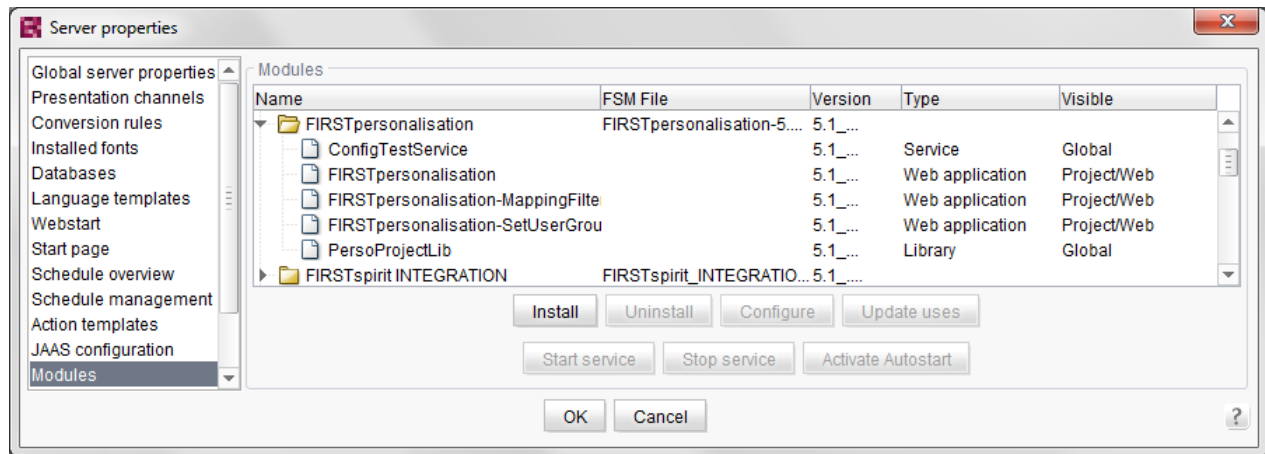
Server properties

Global server properties
Presentation channels
Conversion rules
Installed fonts
Databases
Language templates
Webstart
Start page
Schedule overview
Schedule management
Action templates
JAAS configuration
Modules

Modules

| Name | FSM File | Version | Type | Visible |
|---|---|---|---|---|
| FIRSTpersonalisation | FIRSTpersonalisation-5.... | 5.1_... | | |
| ConfigTestService | | 5.1_... | Service | Global |
| FIRSTpersonalisation | | 5.1_... | Web application | Project/Web |
| FIRSTpersonalisation-MappingFilte | | 5.1_... | Web application | Project/Web |
| FIRSTpersonalisation-SetUserGrou | | 5.1_... | Web application | Project/Web |
| PersoProjectLib | | 5.1_... | Library | Global |
| FIRSTspirit INTEGRATION | FIRSTspirit_INTEGRATIO... | 5.1_... | | |

Install Uninstall Configure Update uses
Start service Stop service Activate Autostart

OK Cancel ?